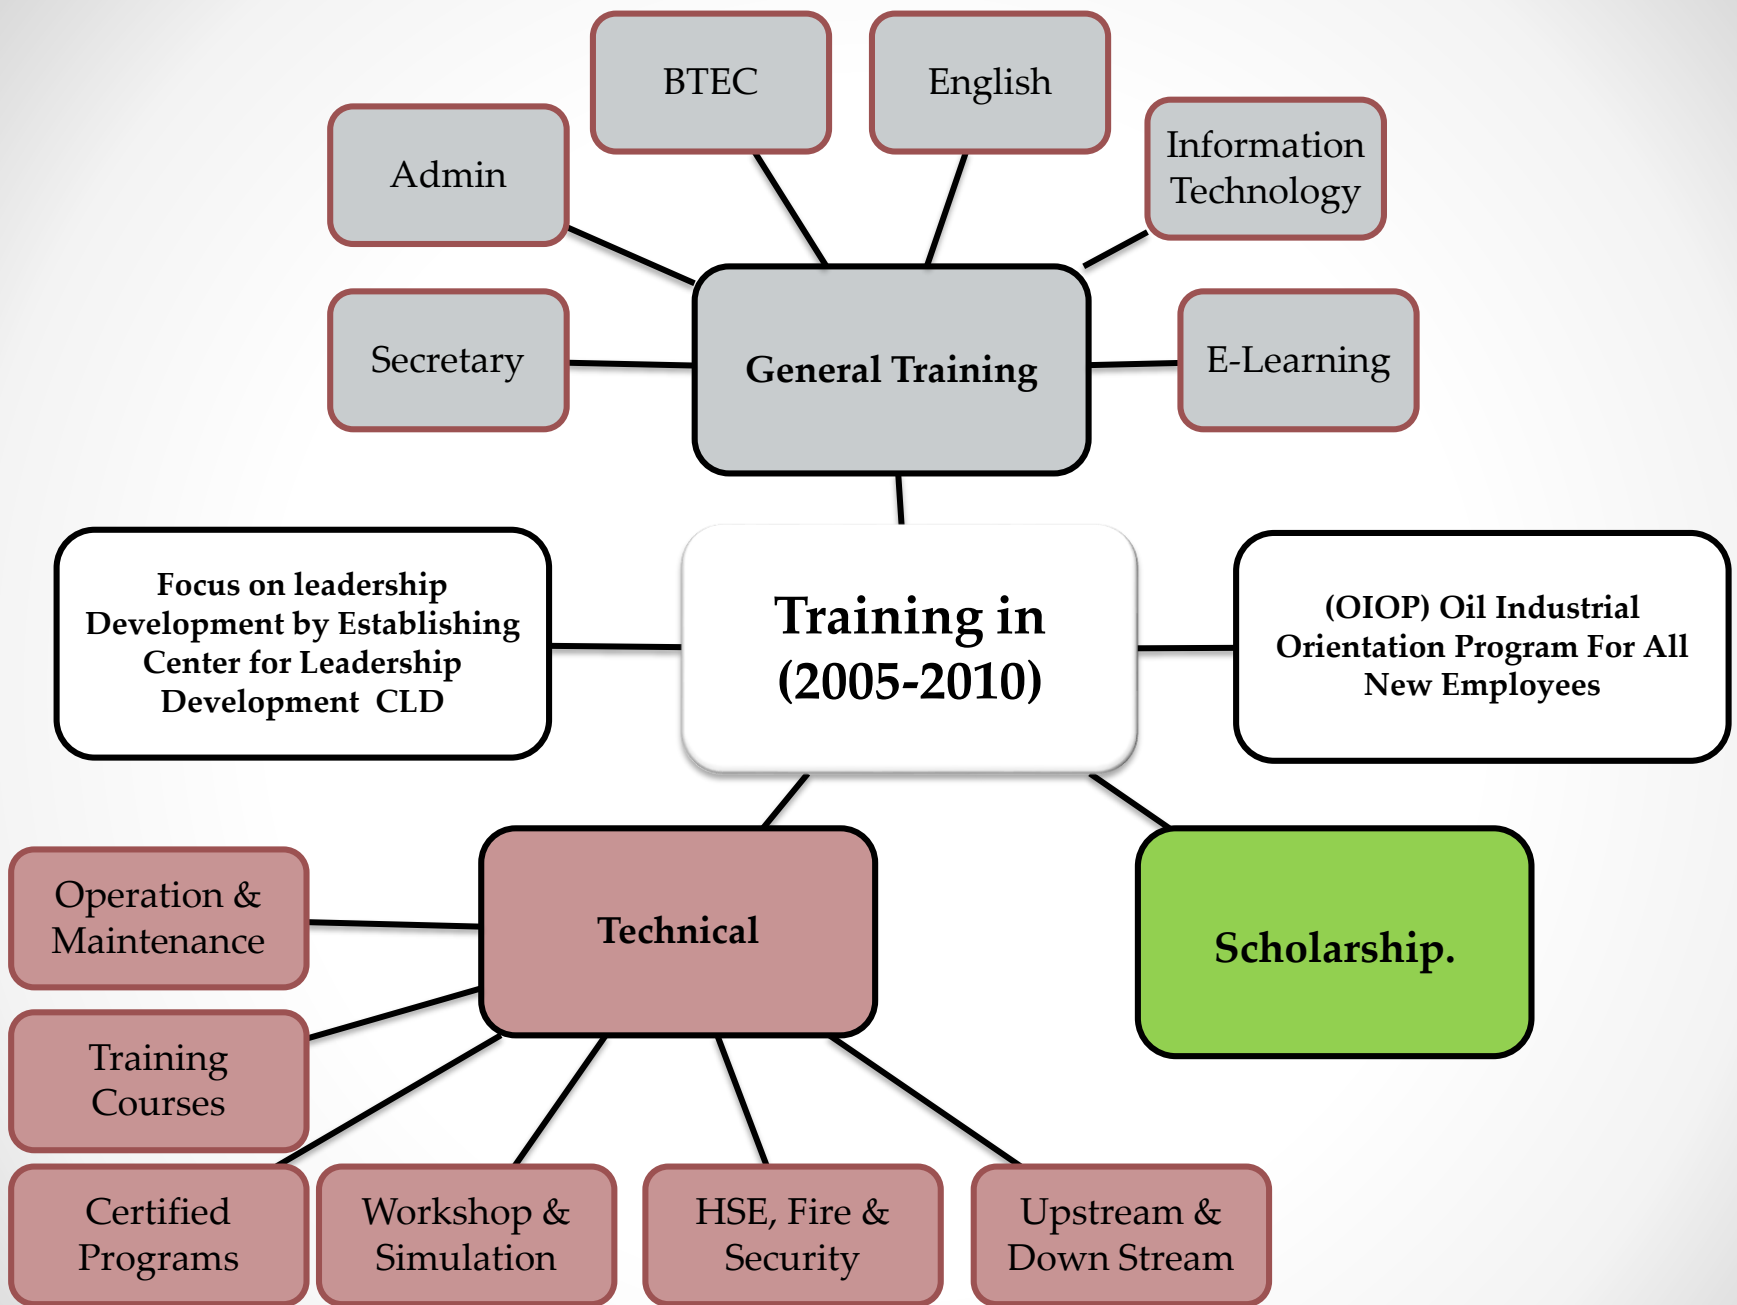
BTEC

English

Admin

Information Technology

Secretary

General Training

E-Learning

Focus on leadership Development by Establishing Center for Leadership Development CLD

Training in (2005-2010)

(OIOP) Oil Industrial Orientation Program For All New Employees

Operation & Maintenance

Technical

Scholarship.

Training Courses

Certified Programs

Workshop & Simulation

HSE, Fire & Security

Upstream & Down Stream